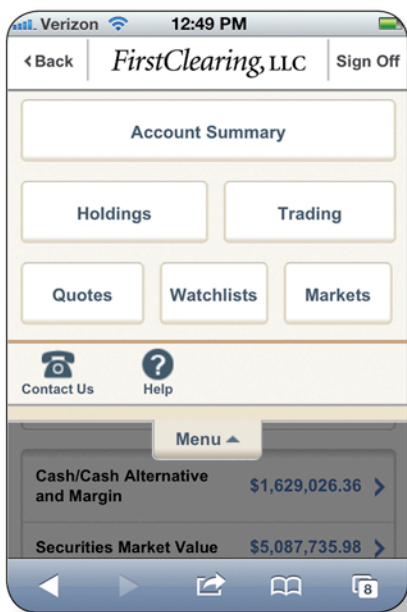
Verizon 12:49 PM

Back FirstClearing, LLC Sign Off

Account Summary

Holdings

Trading

Quotes

Watchlists

Markets

Contact Us

Help

Menu

Cash/Cash Alternative and Margin $1,629,026.36

Securities Market Value $5,087,735.98

8